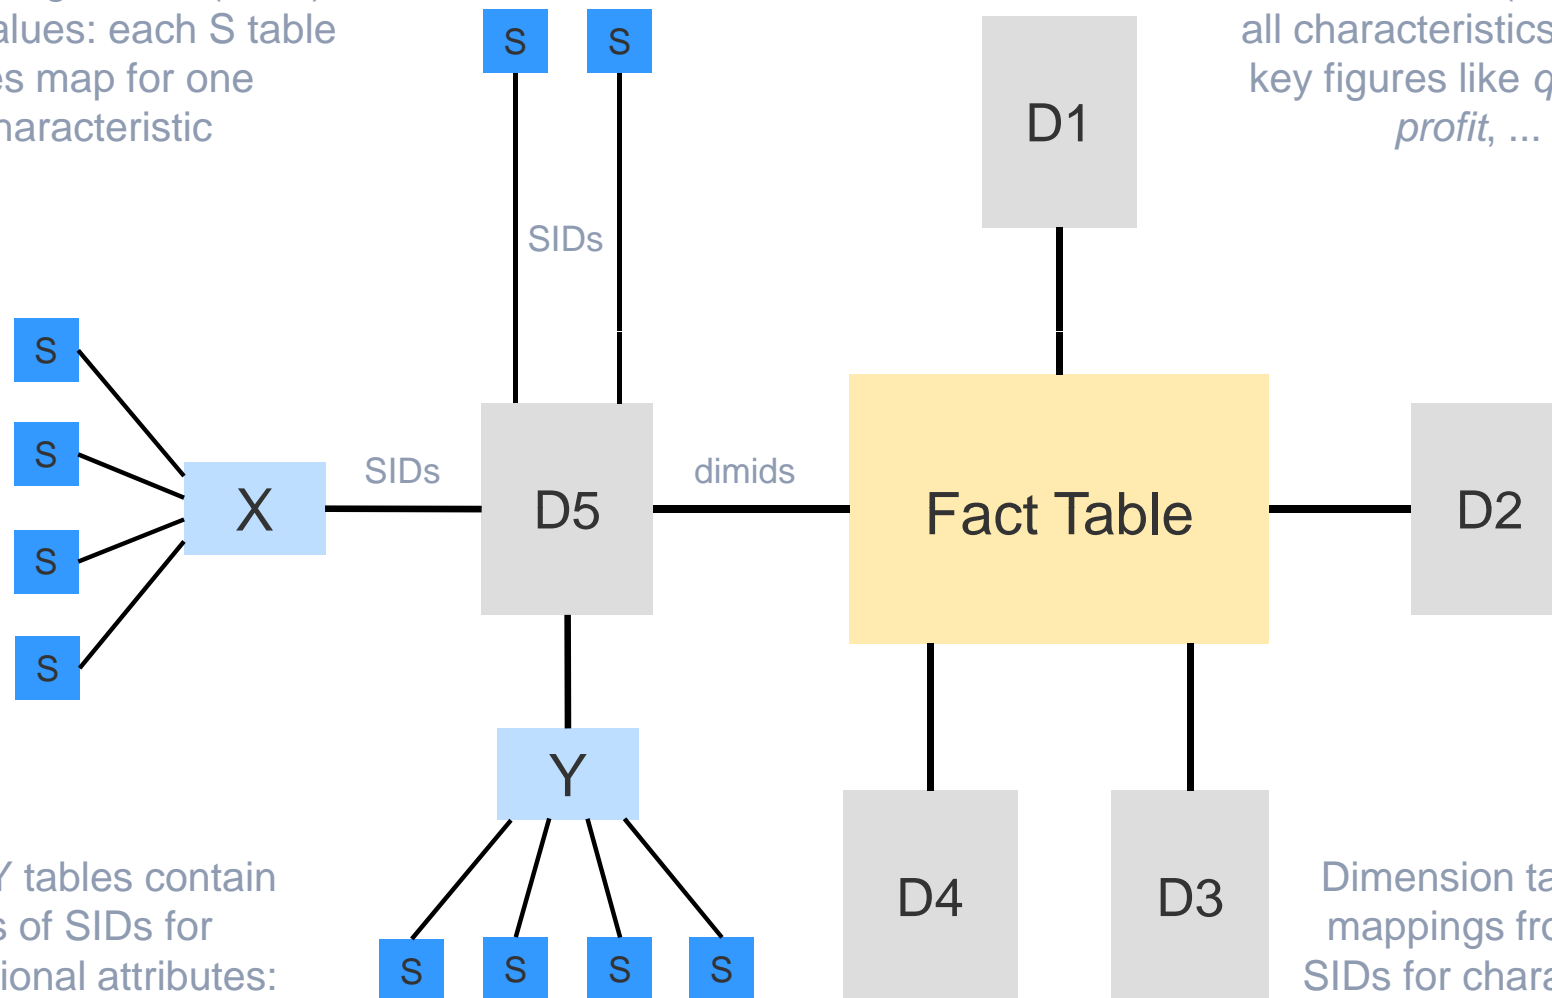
alues: each S table
es map for one
haracteristic

all characteristics
key figures like q
profit, ...

S S

SIDs

D1

S
S
S
S

X

SIDs

D5

dimids

Fact Table

D2

Y

S S S S

D4

D3

Y tables contain
s of SIDs for
ional attributes:

Dimension ta
mappings fro
SIDs for chara